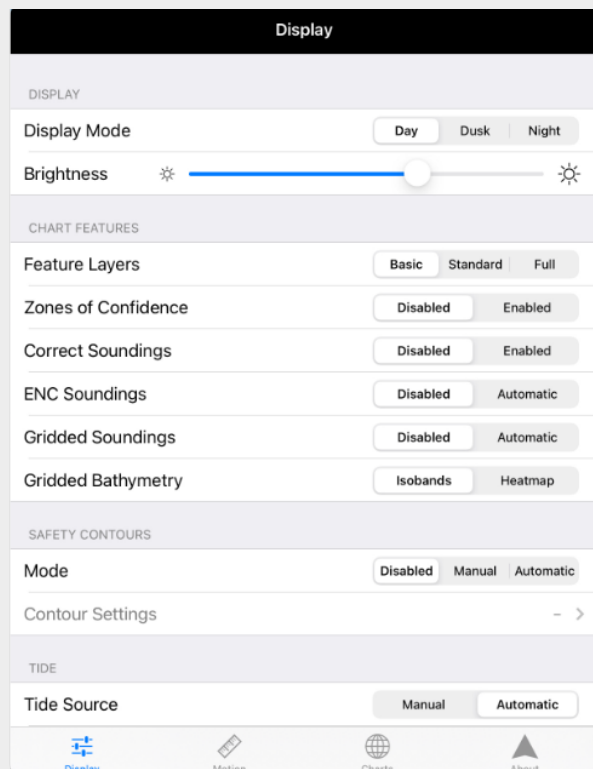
Display

DISPLAY

Display Mode Day Dusk Night

Brightness

CHART FEATURES

Feature Layers Basic Standard Full

Zones of Confidence Disabled Enabled

Correct Soundings Disabled Enabled

ENC Soundings Disabled Automatic

Gridded Soundings Disabled Automatic

Gridded Bathymetry Isobands Heatmap

SAFETY CONTOURS

Mode Disabled Manual Automatic

Contour Settings – >

TIDE

Tide Source Manual Automatic

Display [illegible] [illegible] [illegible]